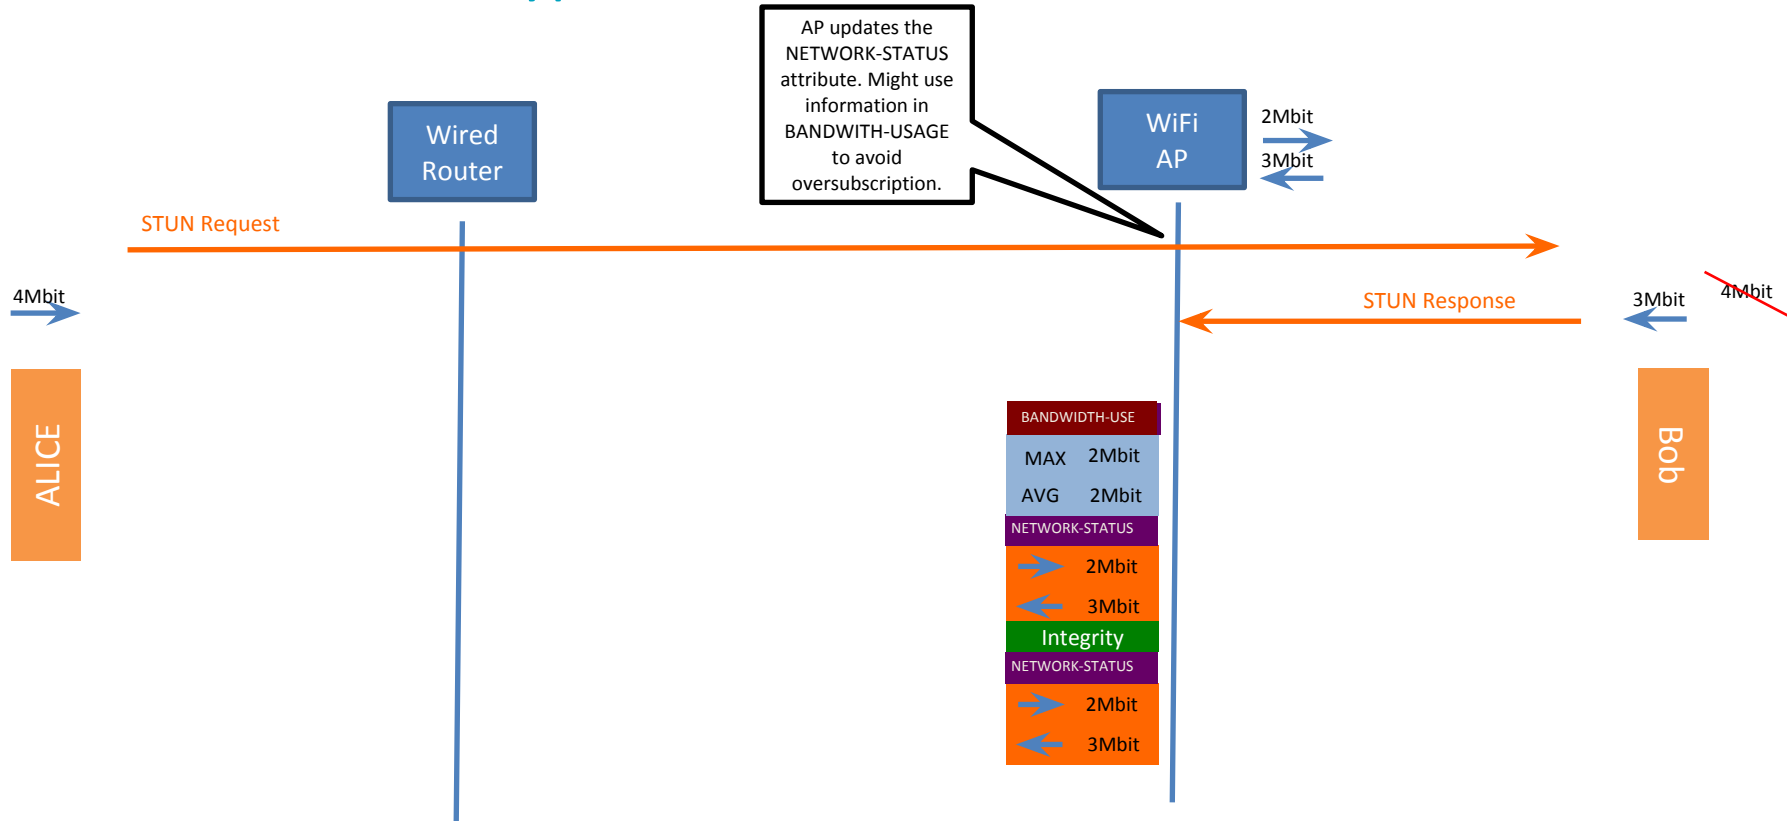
AP updates the NETWORK-STATUS attribute. Might use information in BANDWITH-USAGE to avoid oversubscription.

Wired Router

WiFi AP

2Mbit

3Mbit

STUN Request

4Mbit

STUN Response

3Mbit

4Mbit

ALICE

Bob

BANDWIDTH-USE

MAX 2Mbit

AVG 2Mbit

NETWORK-STATUS

2Mbit

3Mbit

Integrity

NETWORK-STATUS

2Mbit

3Mbit